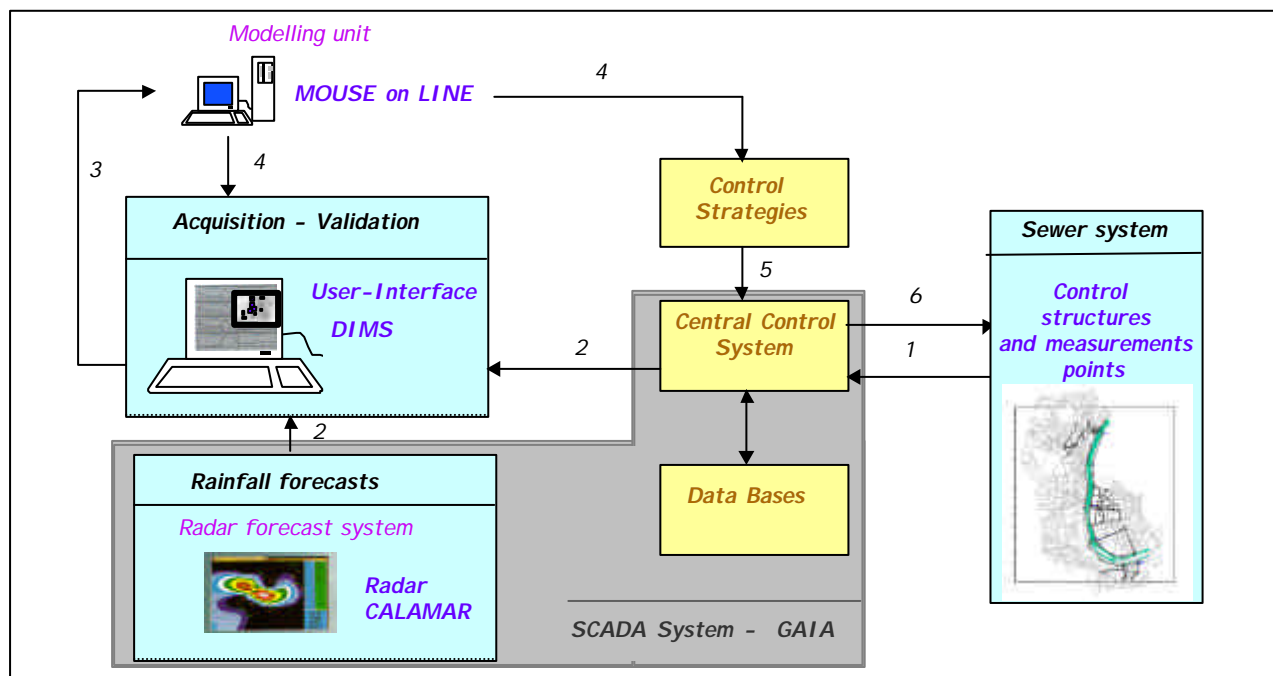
Modelling unit

MOUSE on LINE

4

3

4

Control Strategies

Acquisition - Validation

User-Interface

DIMS

5

Sewer system

6

Control structures and measurements points

Central Control System

2

1

2

Rainfall forecasts

Radar forecast system

Radar CALAMAR

Data Bases

SCADA System - GAIA